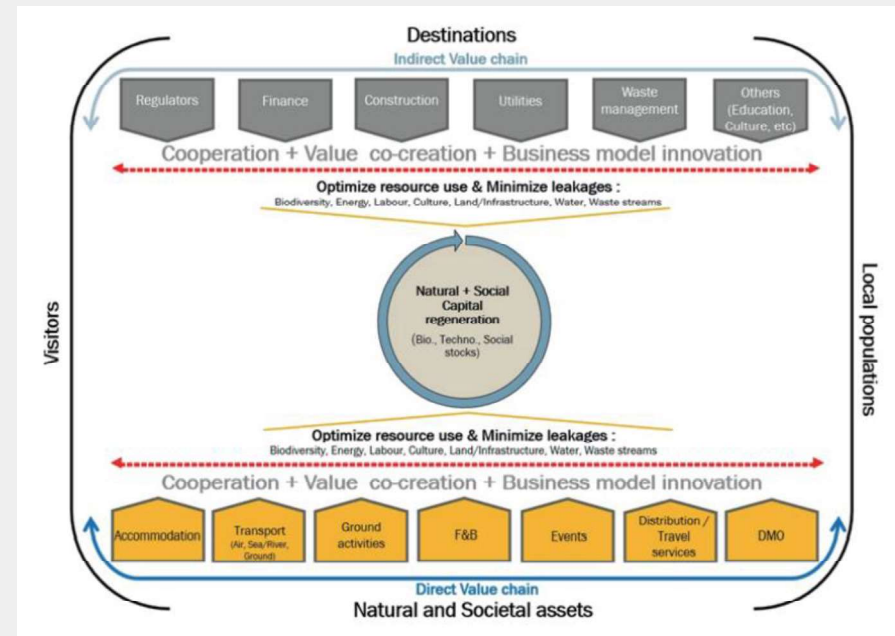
Destinations

Indirect Value chain

Regulators

Finance

Construction

Utilities

Waste management

Others (Education, Culture, etc)

Cooperation + Value co-creation + Business model innovation

Optimize resource use & Minimize leakages :

Biodiversity, Energy, Labour, Culture, Land/Infrastructure, Water, Waste streams

Visitors

Natural + Social Capital regeneration

(Bio., Techno., Social stocks)

Local populations

Optimize resource use & Minimize leakages :

Biodiversity, Energy, Labour, Culture, Land/Infrastructure, Water, Waste streams

Cooperation + Value co-creation + Business model innovation

Accommodation

Transport (Air, Sea/River, Ground)

Ground activities

F&B

Events

Distribution / Travel services

DMO

Direct Value chain

Natural and Societal assets